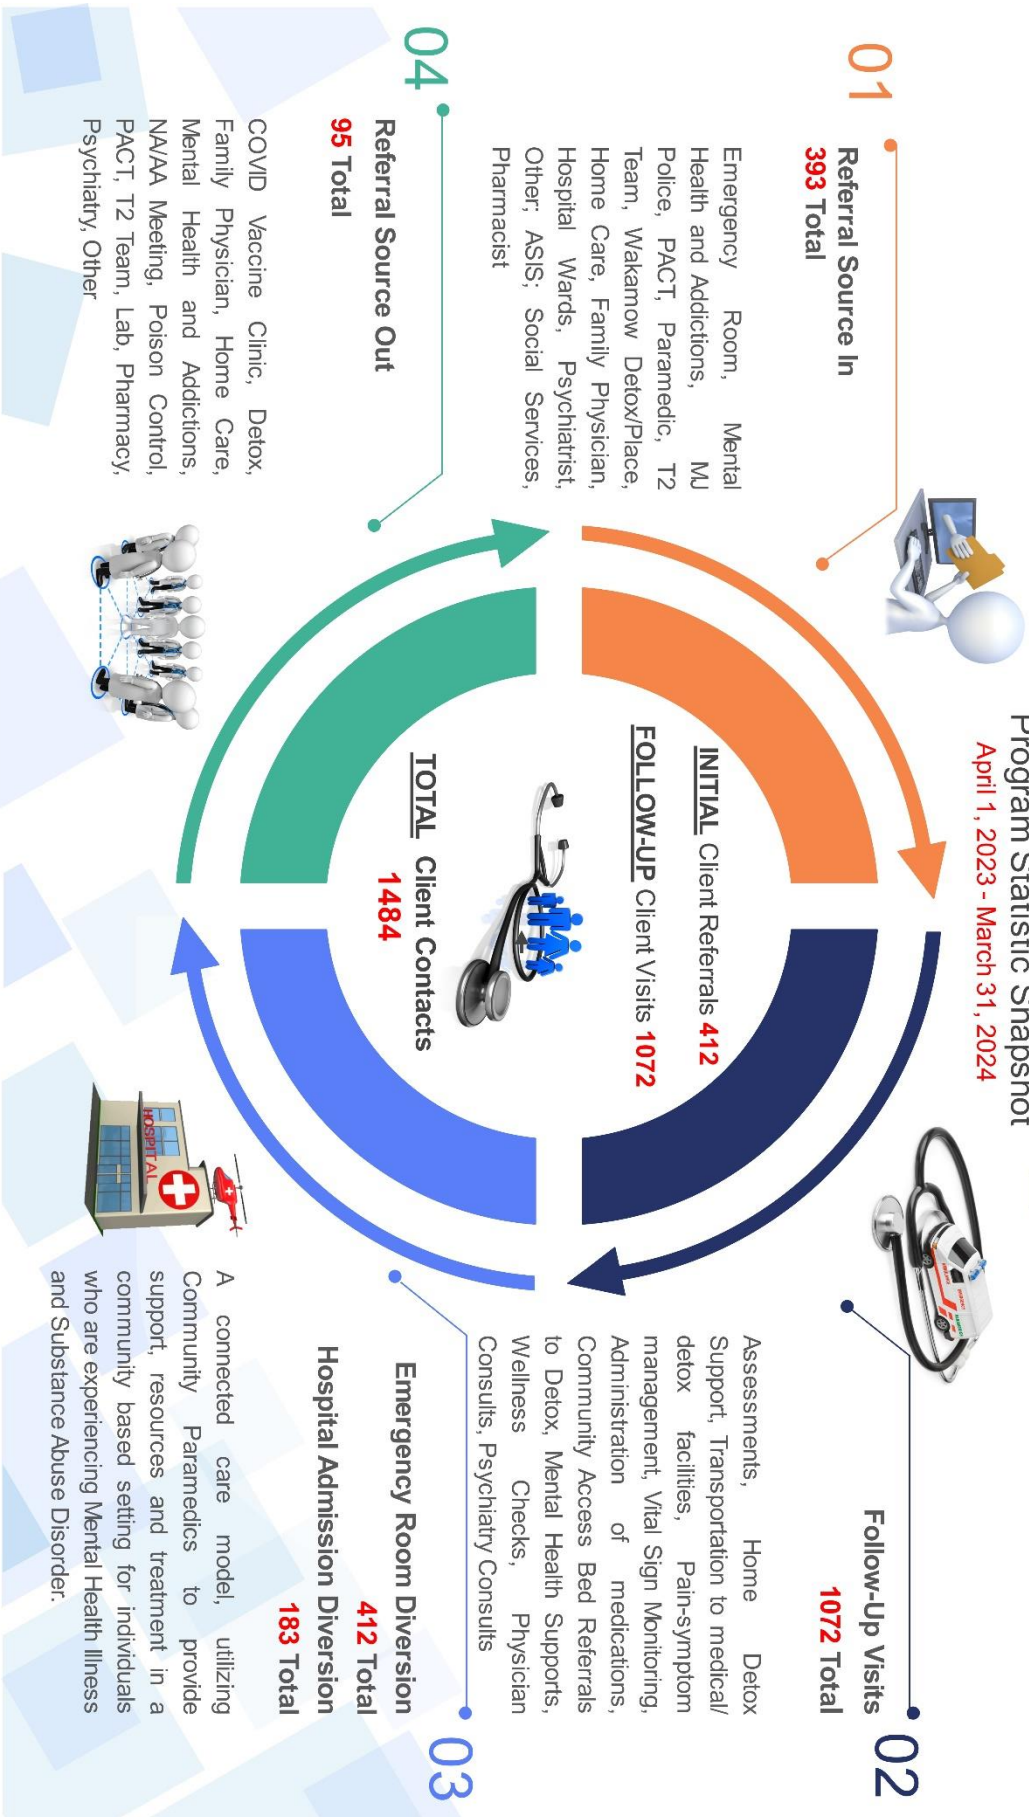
Program Statistic Snapshot
April 1, 2023 - March 31, 2024

01
Referral Source In
393 Total
Emergency Room, Mental Health and Addictions, MJ Police, PACT, Paramedic, T2 Team, Wakamow Detox/Place, Home Care, Family Physician, Hospital Wards, Psychiatrist, Other; ASIS; Social Services, Pharmacist

02
Follow-Up Visits
1072 Total
Assessments, Home Detox Support, Transportation to medical/ detox facilities, Pain-symptom management, Vital Sign Monitoring, Administration of medications, Community Access Bed Referrals to Detox, Mental Health Supports, Wellness Checks, Physician Consults, Psychiatry Consults

03
Emergency Room Diversion
412 Total
Hospital Admission Diversion
183 Total
A connected care model, utilizing Community Paramedics to provide support, resources and treatment in a community based setting for individuals who are experiencing Mental Health Illness and Substance Abuse Disorder.

04
Referral Source Out
95 Total
COVID Vaccine Clinic, Detox, Family Physician, Home Care, Mental Health and Addictions, NA/AA Meeting, Poison Control, PACT, T2 Team, Lab, Pharmacy, Psychiatry, Other

INITIAL Client Referrals 412
FOLLOW-UP Client Visits 1072
TOTAL Client Contacts
1484

HOSPITAL